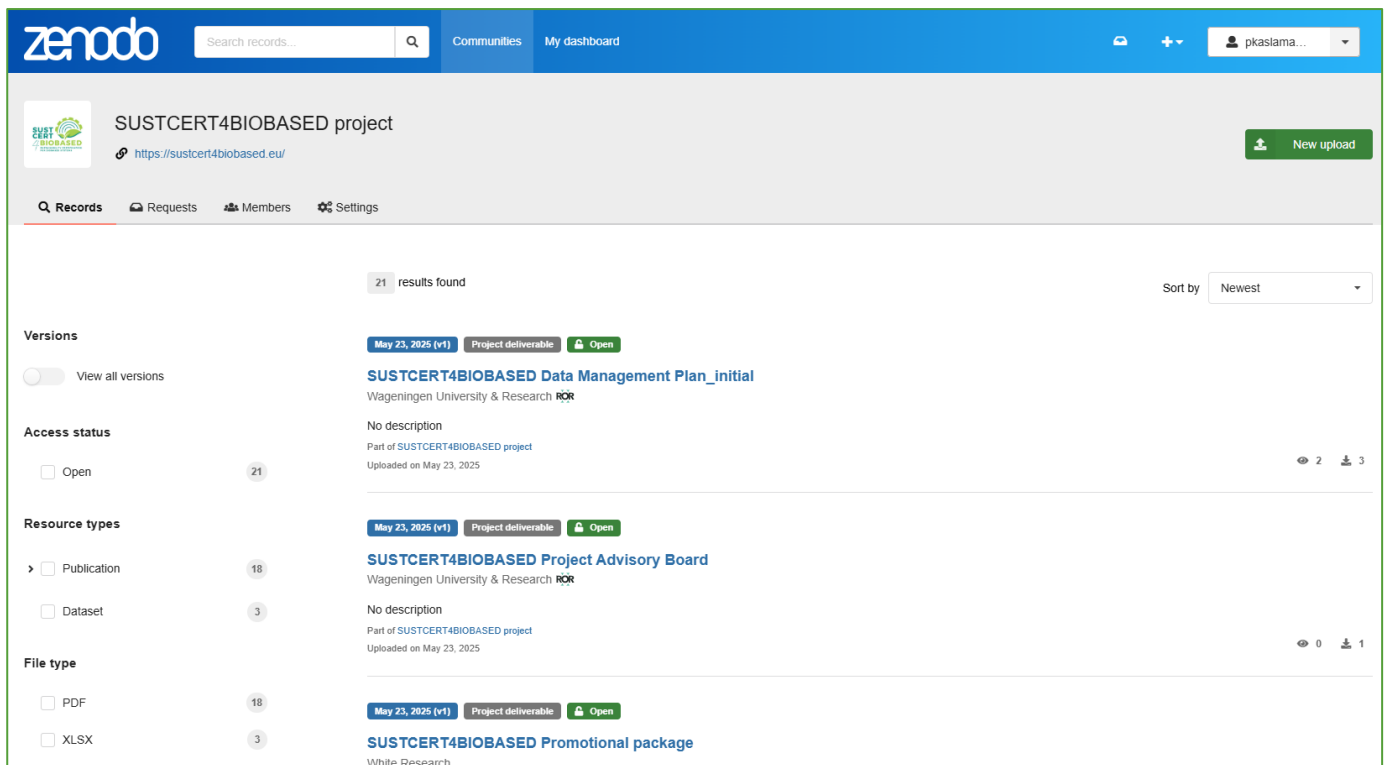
zenodo

Search records...

Communities My dashboard

pkaslama...

SUST CERT 4BIOBASED

SUSTCERT4BIOBASED project

https://sustcert4biobased.eu/

New upload

Records Requests Members Settings

21 results found

Sort by Newest

Versions

View all versions

Access status

Open 21

Resource types

Publication 18

Dataset 3

File type

PDF 18

XLSX 3

May 23, 2025 (v1) Project deliverable Open

SUSTCERT4BIOBASED Data Management Plan_initial

Wageningen University & Research ROR

No description

Part of SUSTCERT4BIOBASED project

Uploaded on May 23, 2025

2 3

May 23, 2025 (v1) Project deliverable Open

SUSTCERT4BIOBASED Project Advisory Board

Wageningen University & Research ROR

No description

Part of SUSTCERT4BIOBASED project

Uploaded on May 23, 2025

0 1

May 23, 2025 (v1) Project deliverable Open

SUSTCERT4BIOBASED Promotional package

White Research